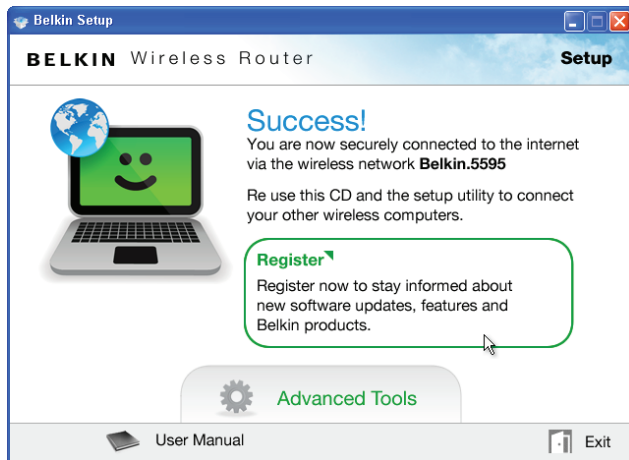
Belkin Setup

BELKIN Wireless Router

Setup

Success!

You are now securely connected to the internet via the wireless network **Belkin.5595**

Re use this CD and the setup utility to connect your other wireless computers.

Register

Register now to stay informed about new software updates, features and Belkin products.

Advanced Tools

User Manual

Exit